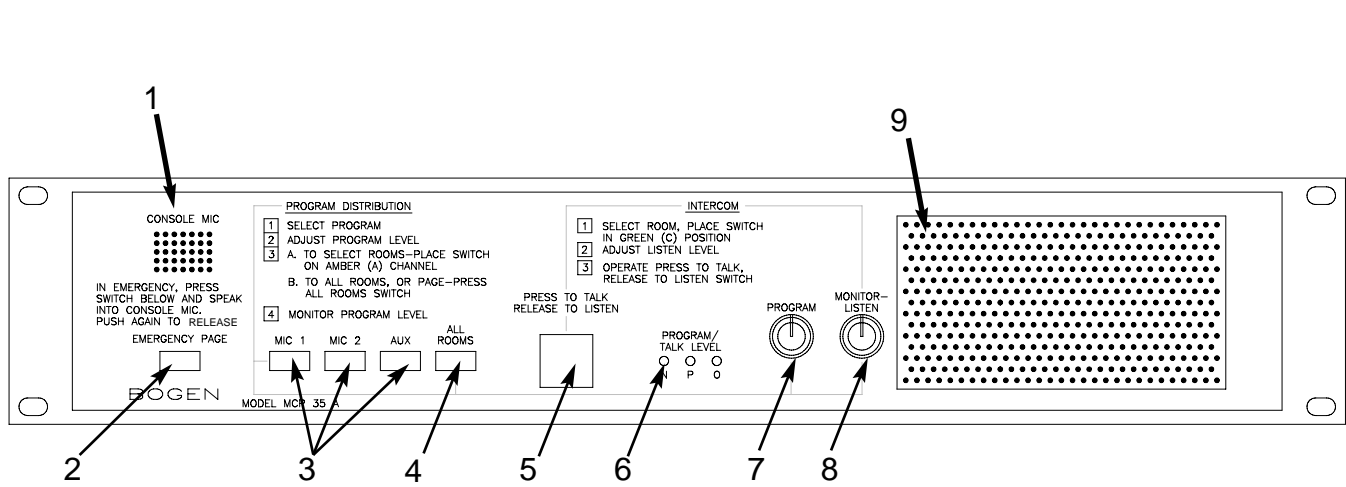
1

9

CONSOLE MIC

IN EMERGENCY, PRESS SWITCH BELOW AND SPEAK INTO CONSOLE MIC. PUSH AGAIN TO RELEASE

EMERGENCY PAGE

BOGEN

PROGRAM DISTRIBUTION

1 SELECT PROGRAM
2 ADJUST PROGRAM LEVEL
3 A. TO SELECT ROOMS—PLACE SWITCH ON AMBER (A) CHANNEL
B. TO ALL ROOMS, OR PAGE—PRESS ALL ROOMS SWITCH
4 MONITOR PROGRAM LEVEL

MIC 1 MIC 2 AUX ALL ROOMS

MODEL MCP 35 A

PRESS TO TALK RELEASE TO LISTEN

INTERCOM

1 SELECT ROOM, PLACE SWITCH IN GREEN (C) POSITION
2 ADJUST LISTEN LEVEL
3 OPERATE PRESS TO TALK, RELEASE TO LISTEN SWITCH

PROGRAM/ TALK LEVEL
N P O

PROGRAM

MONITOR— LISTEN

2 3 4 5 6 7 8